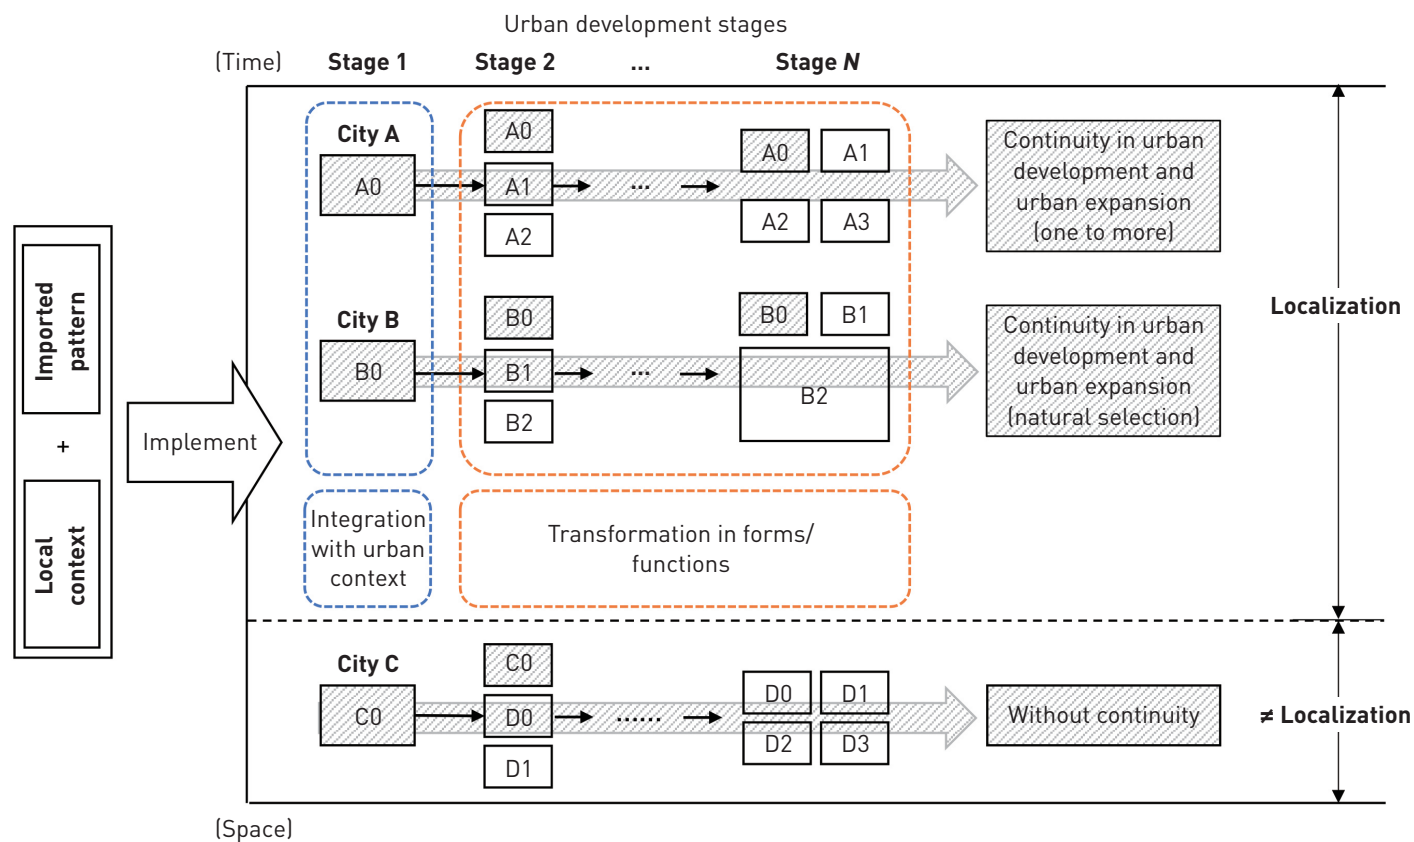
Urban development stages

(Time) Stage 1 Stage 2 ... Stage $N$

Imported pattern

+

Local context

Implement

City A

A0

A0

A1

A2

...

A0 A1

A2 A3

Continuity in urban development and urban expansion (one to more)

City B

B0

B0

B1

B2

...

B0 B1

B2

Continuity in urban development and urban expansion (natural selection)

Localization

Integration with urban context

Transformation in forms/ functions

City C

C0

C0

D0

D1

......

D0 D1

D2 D3

Without continuity

≠ Localization

(Space)